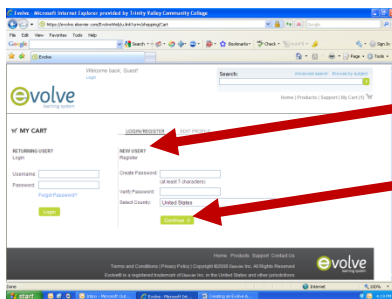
Evolve - Microsoft Internet Explorer provided by Trinity Valley Community College

https://evolve.elsevier.com/EvolveWeb/shoppingCart

File Edit View Favorites Tools Help

Google

Search

Bookmarks

Check

Sign In

Evolve

Welcome back, Guest!
Login

Search:
advanced search | Browse by subject

evolve
learning system

Home | Products | Support | My Cart (1)

MY CART

LOGIN/REGISTER

EDIT PROFILE

RETURNING USER?
Login

Username:
Password:
Forgot Password?
Login

NEW USER?
Register

Create Password:
(at least 7 characters)
Verify Password:
Select Country: United States
Continue

Home Products Support Contact Us

Terms and Conditions | Privacy Policy | Copyright ©2008 Elsevier, Inc. All Rights Reserved
Evolve® is a registered trademark of Elsevier Inc. in the United States and other jurisdictions

evolve
learning system

Done

Internet

100%

start

Inbox - Microsoft Out...

Evolve - Microsoft Int...

Creating an Evolve A...